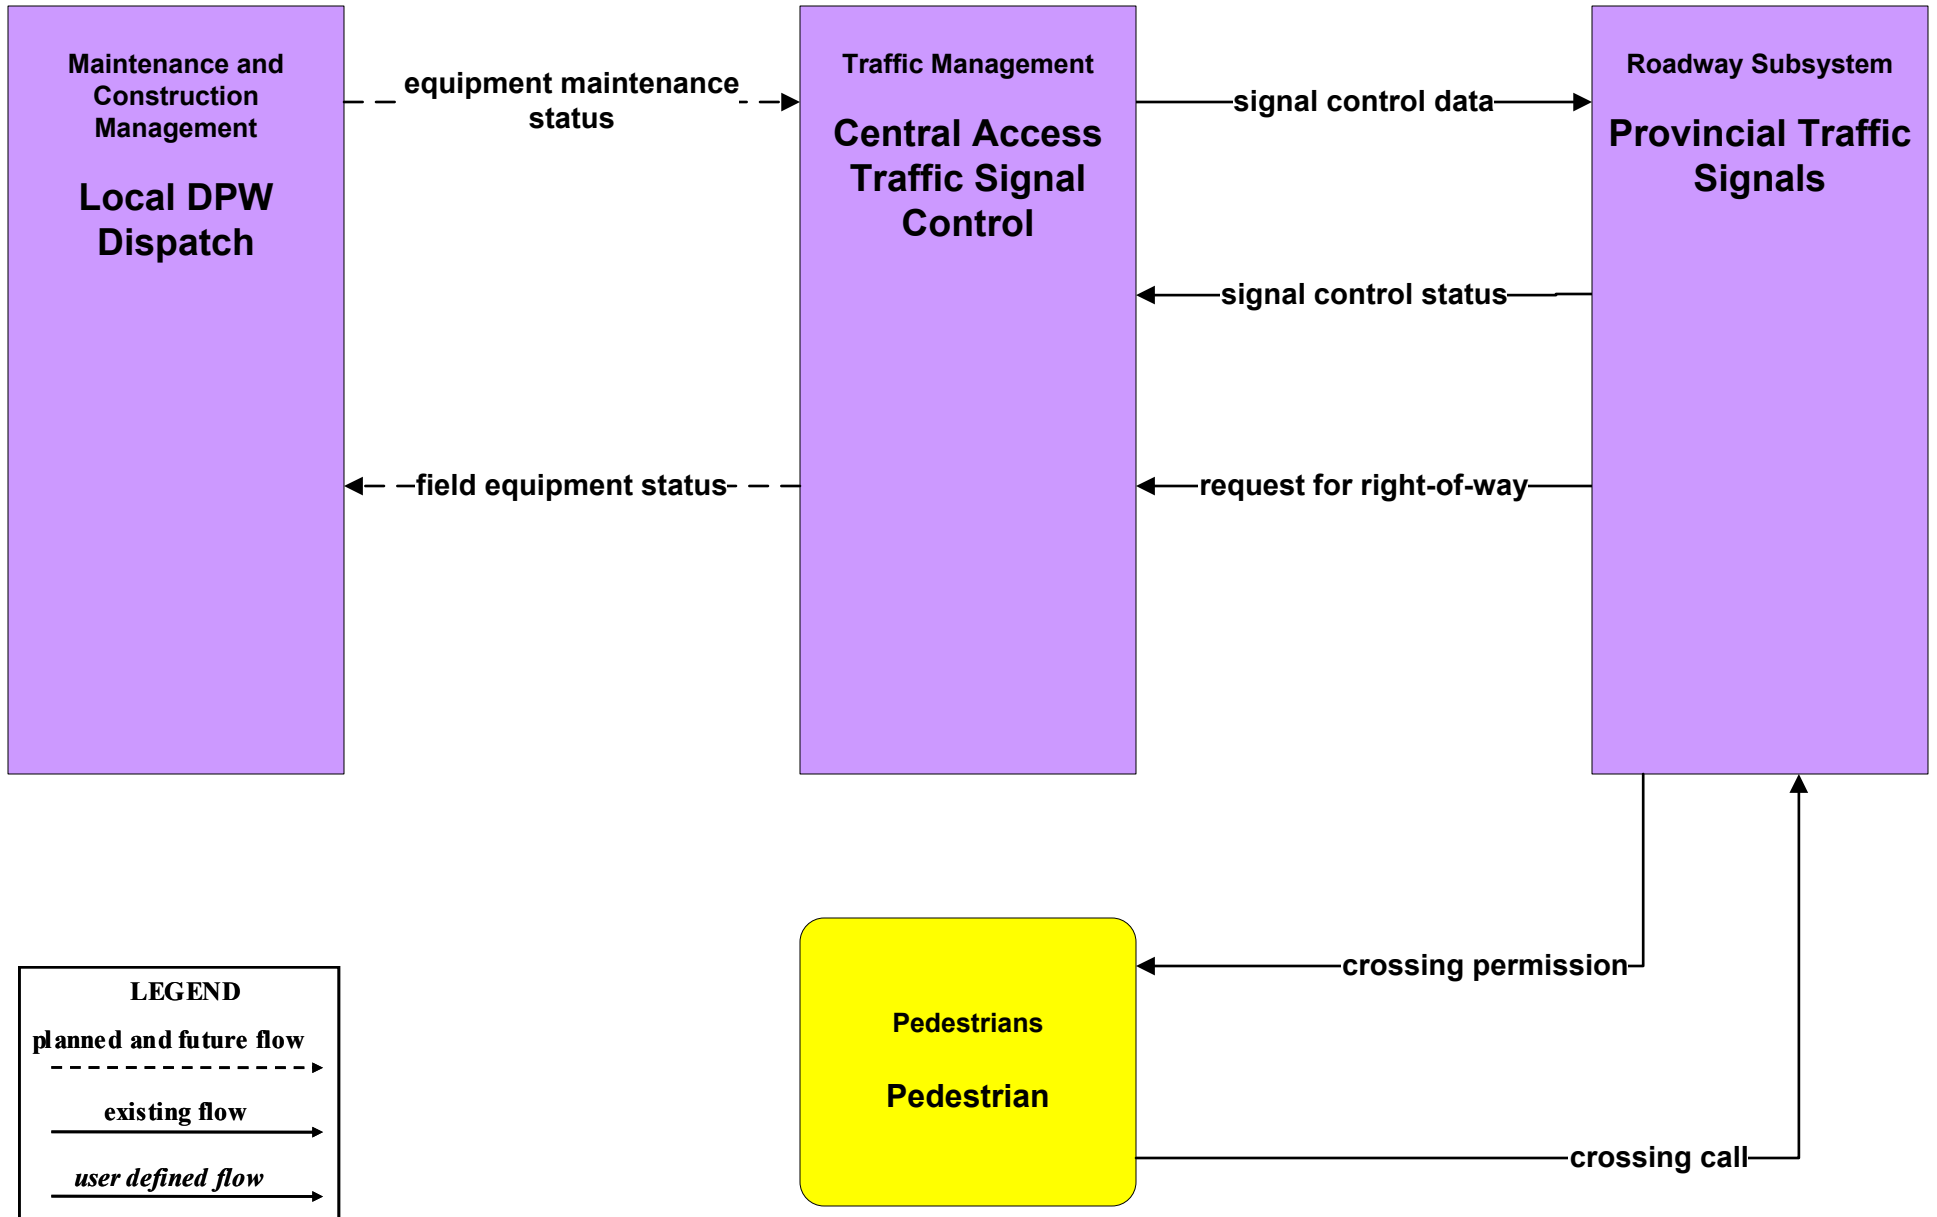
Maintenance and Construction Management

Local DPW Dispatch

equipment maintenance status

Traffic Management

Central Access Traffic Signal Control

signal control data

Roadway Subsystem

Provincial Traffic Signals

signal control status

field equipment status

request for right-of-way

crossing permission

Pedestrians

Pedestrian

crossing call

LEGEND

planned and future flow

existing flow

user defined flow